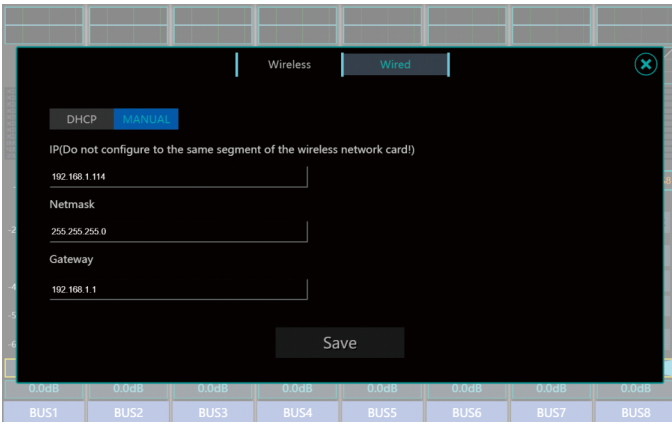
Wireless
Wired

DHCP
MANUAL

IP(Do not configure to the same segment of the wireless network card!)

192.168.1.114

Netmask

255.255.255.0

Gateway

192.168.1.1

Save

0.0dB
0.0dB
0.0dB
0.0dB
0.0dB
0.0dB
0.0dB
0.0dB

BUS1
BUS2
BUS3
BUS4
BUS5
BUS6
BUS7
BUS8